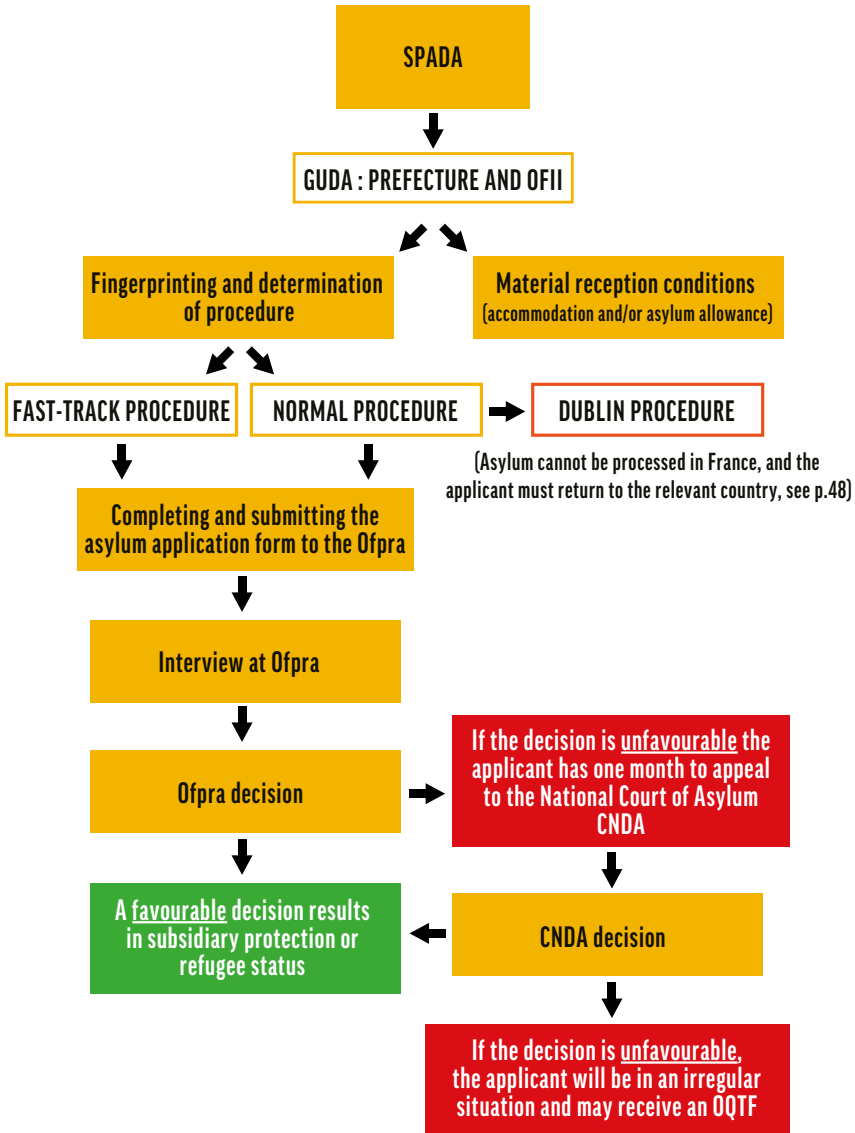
SPADA

GUDA : PREFECTURE AND OFII

Fingerprinting and determination of procedure

Material reception conditions (accommodation and/or asylum allowance)

FAST-TRACK PROCEDURE

NORMAL PROCEDURE

DUBLIN PROCEDURE

(Asylum cannot be processed in France, and the applicant must return to the relevant country, see p.48)

Completing and submitting the asylum application form to the Ofpra

Interview at Ofpra

Ofpra decision

If the decision is unfavourable the applicant has one month to appeal to the National Court of Asylum CNDA

A favourable decision results in subsidiary protection or refugee status

CNDA decision

If the decision is unfavourable, the applicant will be in an irregular situation and may receive an OQTF